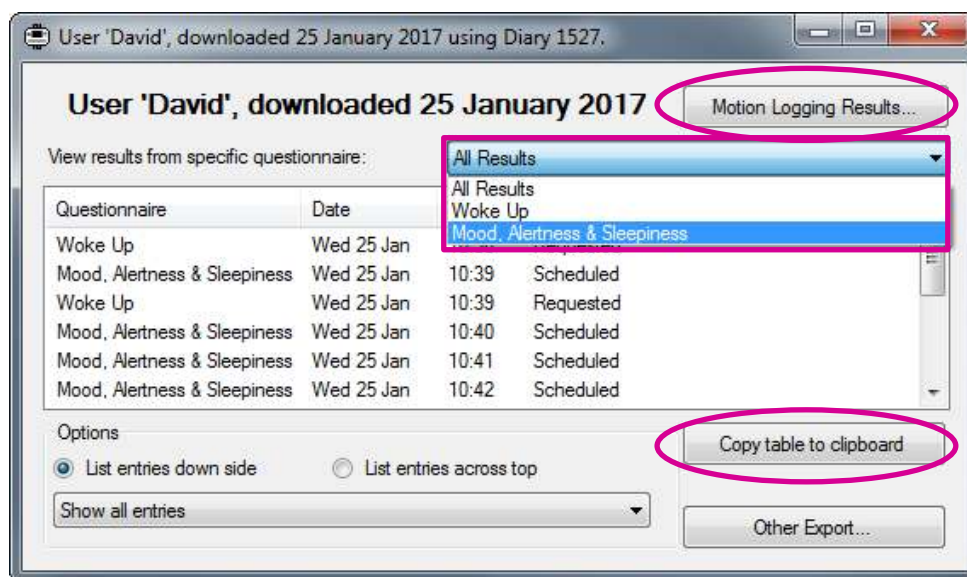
User 'David', downloaded 25 January 2017 using Diary 1527.

User 'David', downloaded 25 January 2017

Motion Logging Results...

View results from specific questionnaire:

All Results

All Results
Woke Up
Mood, Alertness & Sleepiness

| Questionnaire | Date | | |
|---|---|---|---|
| Woke Up | Wed 25 Jan | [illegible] | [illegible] |
| Mood, Alertness & Sleepiness | Wed 25 Jan | 10:39 | Scheduled |
| Woke Up | Wed 25 Jan | 10:39 | Requested |
| Mood, Alertness & Sleepiness | Wed 25 Jan | 10:40 | Scheduled |
| Mood, Alertness & Sleepiness | Wed 25 Jan | 10:41 | Scheduled |
| Mood, Alertness & Sleepiness | Wed 25 Jan | 10:42 | Scheduled |

Options

List entries down side

List entries across top

Show all entries

Copy table to clipboard

Other Export...